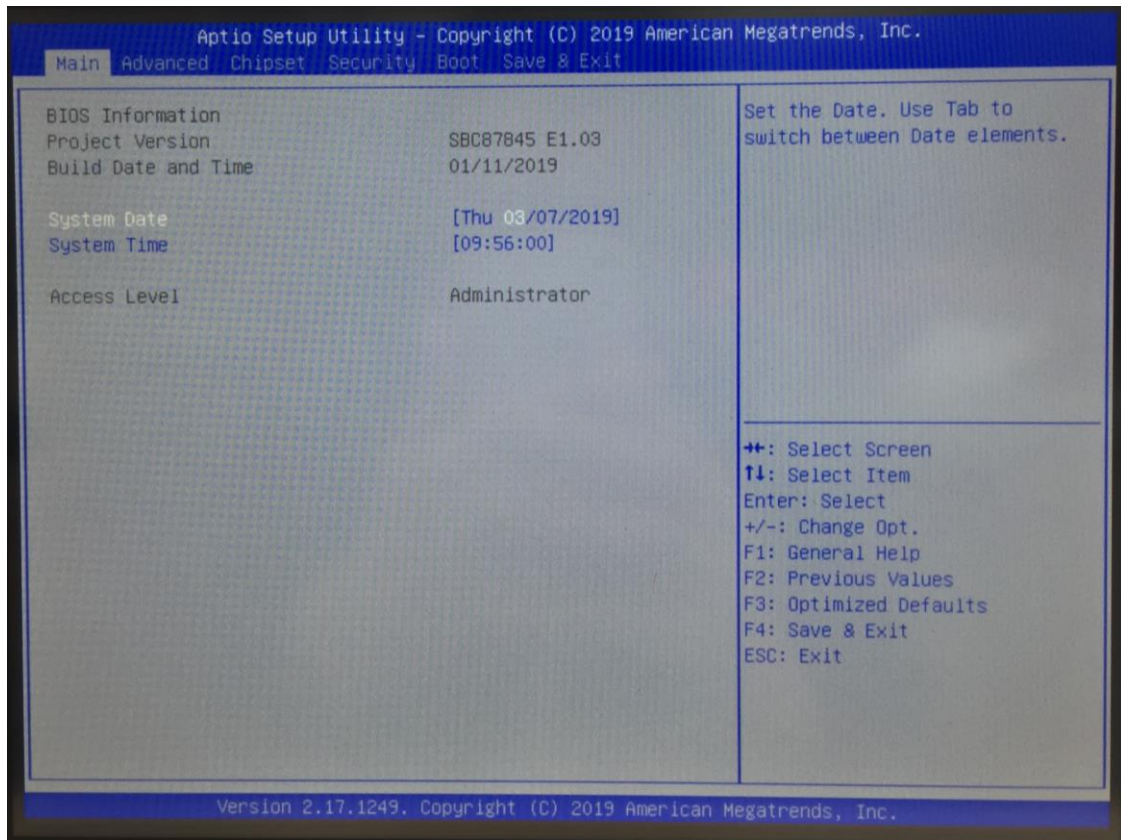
Aptio Setup Utility – Copyright (C) 2019 American Megatrends, Inc.

Main Advanced Chipset Security Boot Save & Exit

BIOS Information
Project Version SBC87845 E1.03
Build Date and Time 01/11/2019

System Date [Thu 03/07/2019]
System Time [09:56:00]

Access Level Administrator

Set the Date. Use Tab to switch between Date elements.

→←: Select Screen
↑↓: Select Item
Enter: Select
+/-: Change Opt.
F1: General Help
F2: Previous Values
F3: Optimized Defaults
F4: Save & Exit
ESC: Exit

Version 2.17.1249. Copyright (C) 2019 American Megatrends, Inc.